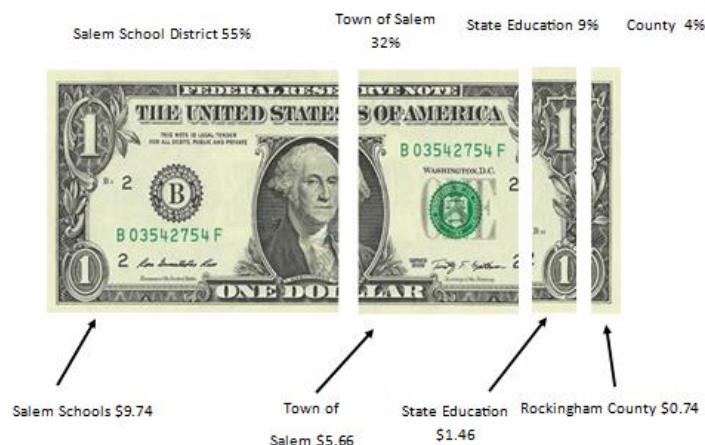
Salem School District 55%

Town of Salem 32%

State Education 9%

County 4%

FEDERAL RESE RVE NOTE

THE UNITED STATES OF AMERICA

THIS NOTE IS LEGAL TENDER FOR ALL DEBTS, PUBLIC AND PRIVATE

B 2

B

B 03542754 F

2

B 03542754 F

WASHINGTON, D.C.

2

2

1

1

ONE DOLLAR

1

Salem Schools $9.74

Town of Salem $5.66

State Education $1.46

Rockingham County $0.74